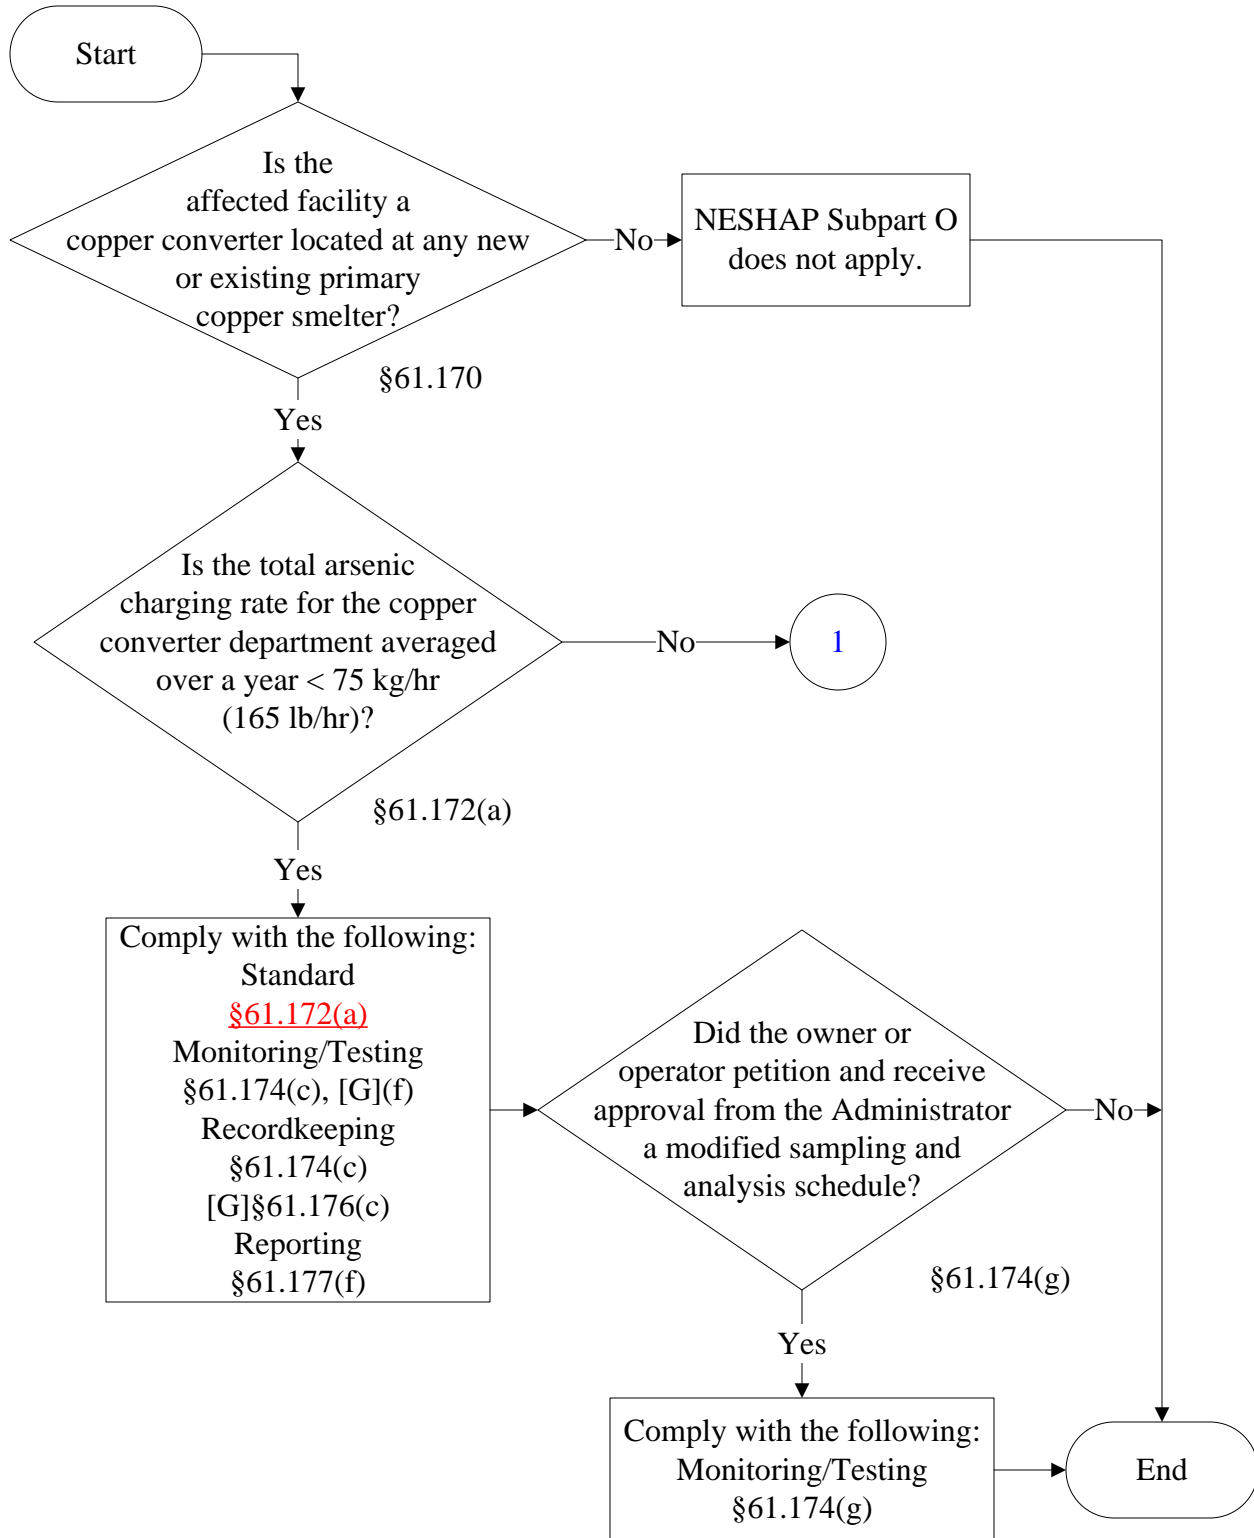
Start

Is the affected facility a copper converter located at any new or existing primary copper smelter?

§61.170

No

NESHAP Subpart O does not apply.

Yes

Is the total arsenic charging rate for the copper converter department averaged over a year < 75 kg/hr (165 lb/hr)?

§61.172(a)

No

1

Yes

Comply with the following:
Standard
§61.172(a)
Monitoring/Testing
§61.174(c), [G](f)
Recordkeeping
§61.174(c)
[G]§61.176(c)
Reporting
§61.177(f)

Did the owner or operator petition and receive approval from the Administrator a modified sampling and analysis schedule?

§61.174(g)

No

Yes

Comply with the following:
Monitoring/Testing
§61.174(g)

End